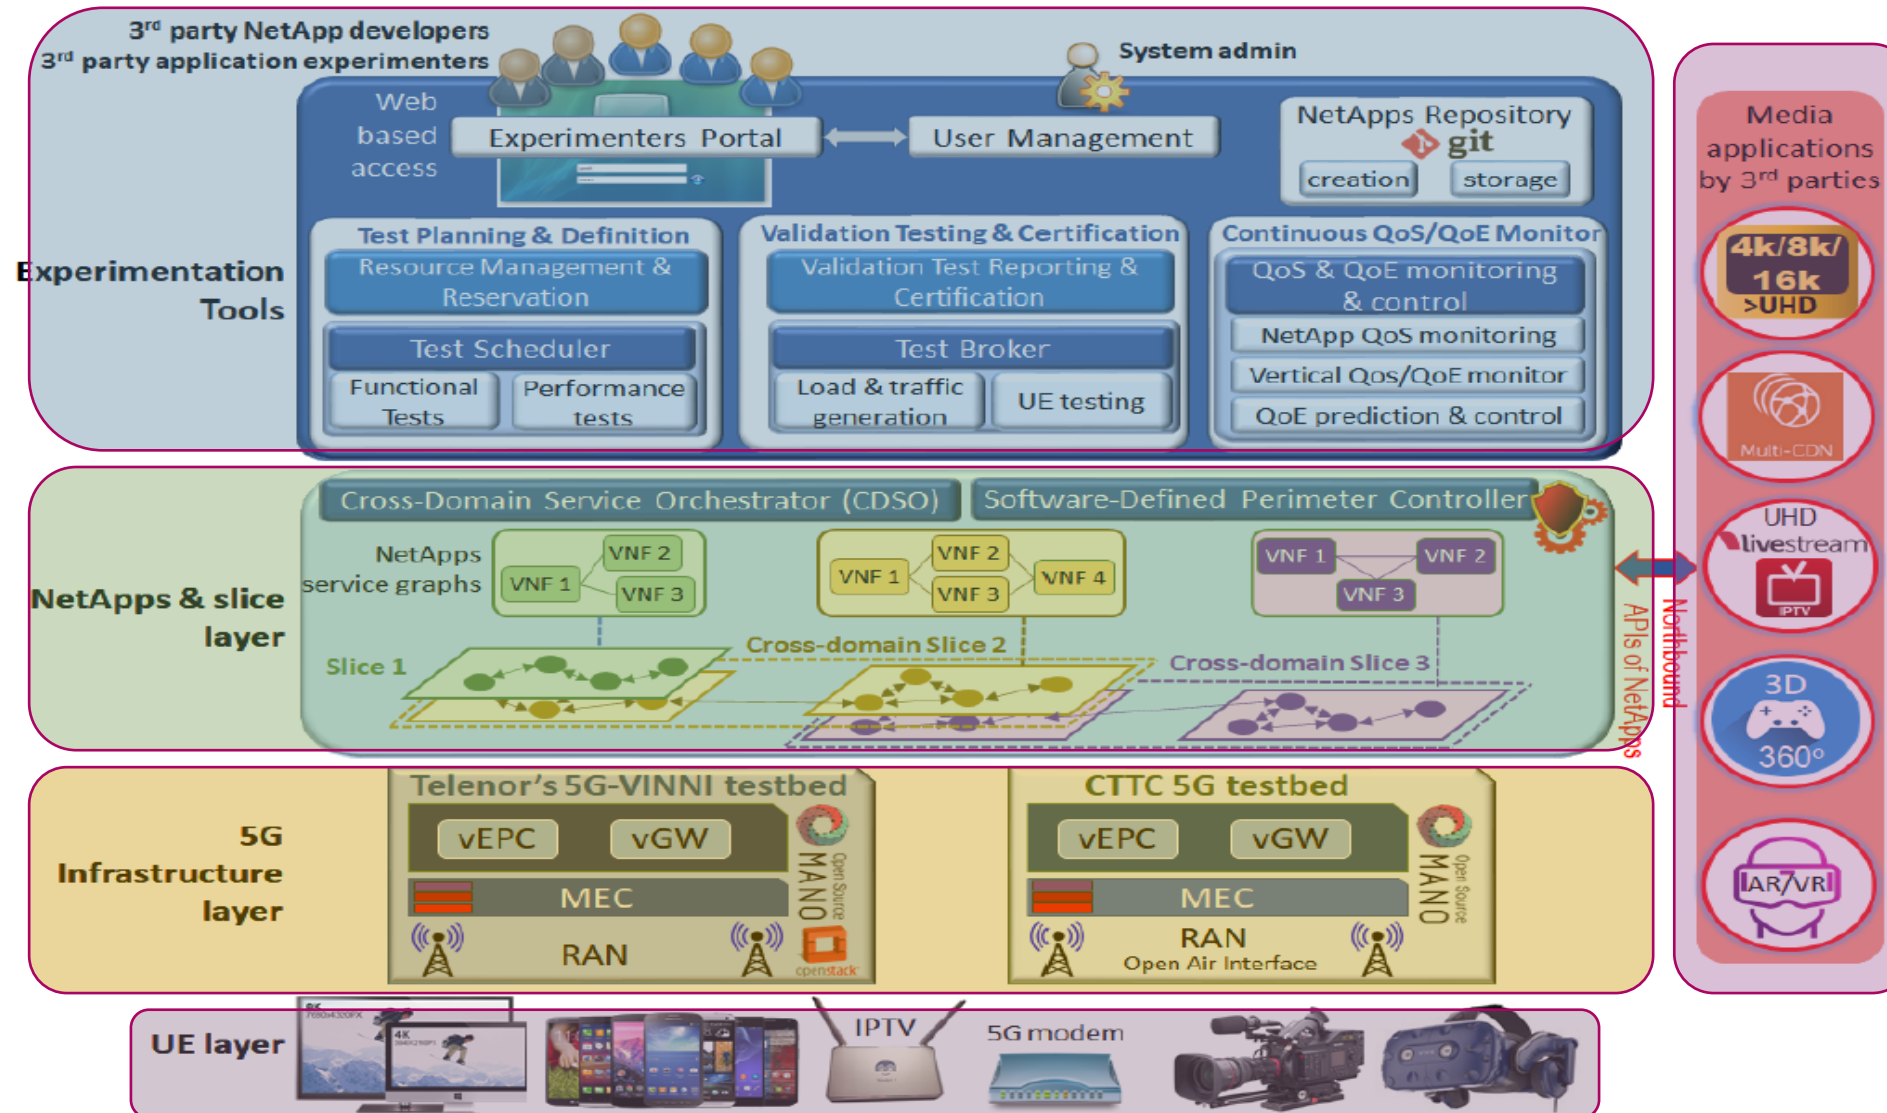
3rd party NetApp developers
3rd party application experimenters

System admin

Web based access

Experimenters Portal

User Management

NetApps Repository
git
creation
storage

Experimentation Tools

Test Planning & Definition
Resource Management & Reservation
Test Scheduler
Functional Tests
Performance tests

Validation Testing & Certification
Validation Test Reporting & Certification
Test Broker
Load & traffic generation
UE testing

Continuous QoS/QoE Monitor
QoS & QoE monitoring & control
NetApp QoS monitoring
Vertical Qos/QoE monitor
QoE prediction & control

Cross-Domain Service Orchestrator (CDSO)
Software-Defined Perimeter Controller

NetApps & slice layer

NetApps service graphs

VNF 1
VNF 2
VNF 3

VNF 1
VNF 2
VNF 3
VNF 4

VNF 1
VNF 2
VNF 3

Slice 1
Cross-domain Slice 2
Cross-domain Slice 3

Northbound APIs of NetApps

5G Infrastructure layer

Telenor's 5G-VINNI testbed
vEPC
vGW
MEC
RAN
Open Source MANO
openstack

CTTC 5G testbed
vEPC
vGW
MEC
RAN
Open Air Interface
Open Source MANO

UE layer
8K 7680x4320PX
4K 3840x2160PX
IPTV
5G modem

Media applications by 3rd parties
4k/8k/16k >UHD
Multi-CDN
UHD livestream
IPTV
3D 360°
AR/VR